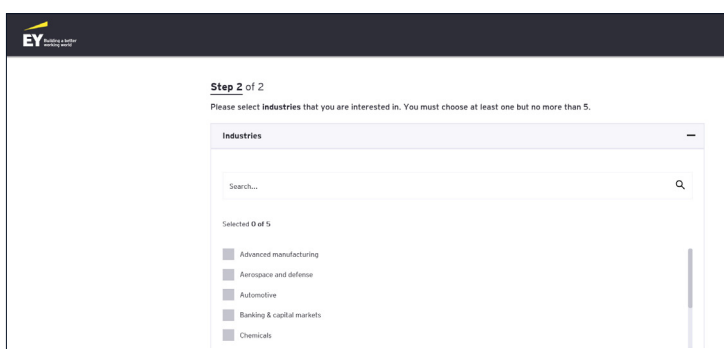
EY Building a better working world

Step 2 of 2

Please select industries that you are interested in. You must choose at least one but no more than 5.

Industries

−

Search...

Selected 0 of 5

Advanced manufacturing

Aerospace and defense

Automotive

Banking & capital markets

Chemicals